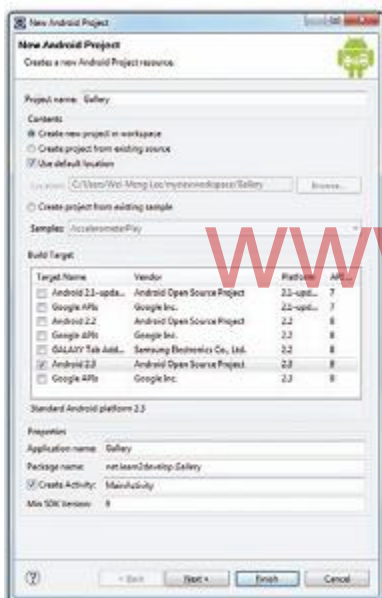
New Android Project

New Android Project
Creates a new Android Project resource.

Project name: Gallery

Contents
Create new project in workspace
Create project from existing source
Use default location

Location: C:/Users/Wei-Meng Lee/myworkspace/Gallery Browse...

Create project from existing sample
Samples: AccelerometerPlay

Build Target

| Target Name | Vendor | Platform | API... |
|---|---|---|---|
| Android 2.1-upda... | Android Open Source Project | 2.1-upd... | 7 |
| Google APIs | Google Inc. | 2.1-upd... | 7 |
| Android 2.2 | Android Open Source Project | 2.2 | 8 |
| Google APIs | Google Inc. | 2.2 | 8 |
| GALAXY Tab Add... | Samsung Electronics Co., Ltd. | 2.2 | 8 |
| Android 2.3 | Android Open Source Project | 2.3 | 9 |
| Google APIs | Google Inc. | 2.3 | 9 |

Standard Android platform 2.3

Properties
Application name: Gallery
Package name: net.learn2develop.Gallery
Create Activity: MainActivity
Min SDK Version: 9

WWW

? < Back Next > Finish Cancel